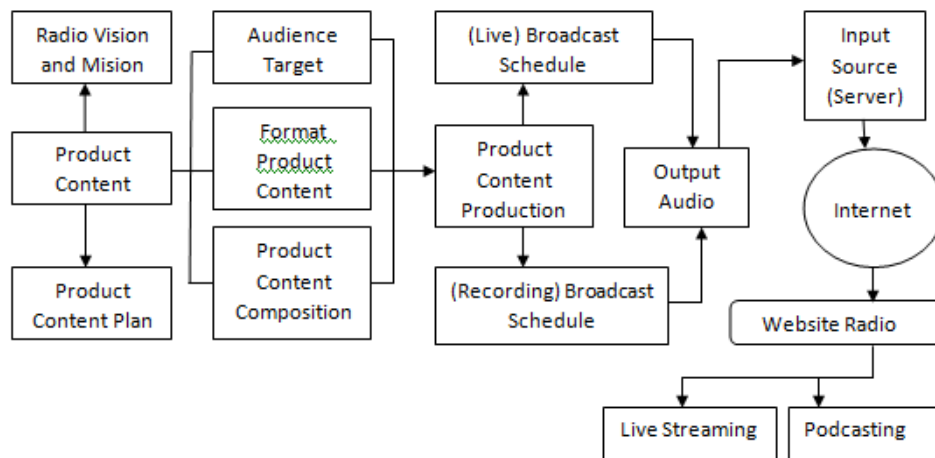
Radio Vision and Mision

Product Content

Product Content Plan

Audience Target

Format Product Content

Product Content Composition

(Live) Broadcast Schedule

Product Content Production

(Recording) Broadcast Schedule

Output Audio

Input Source (Server)

Internet

Website Radio

Live Streaming

Podcasting